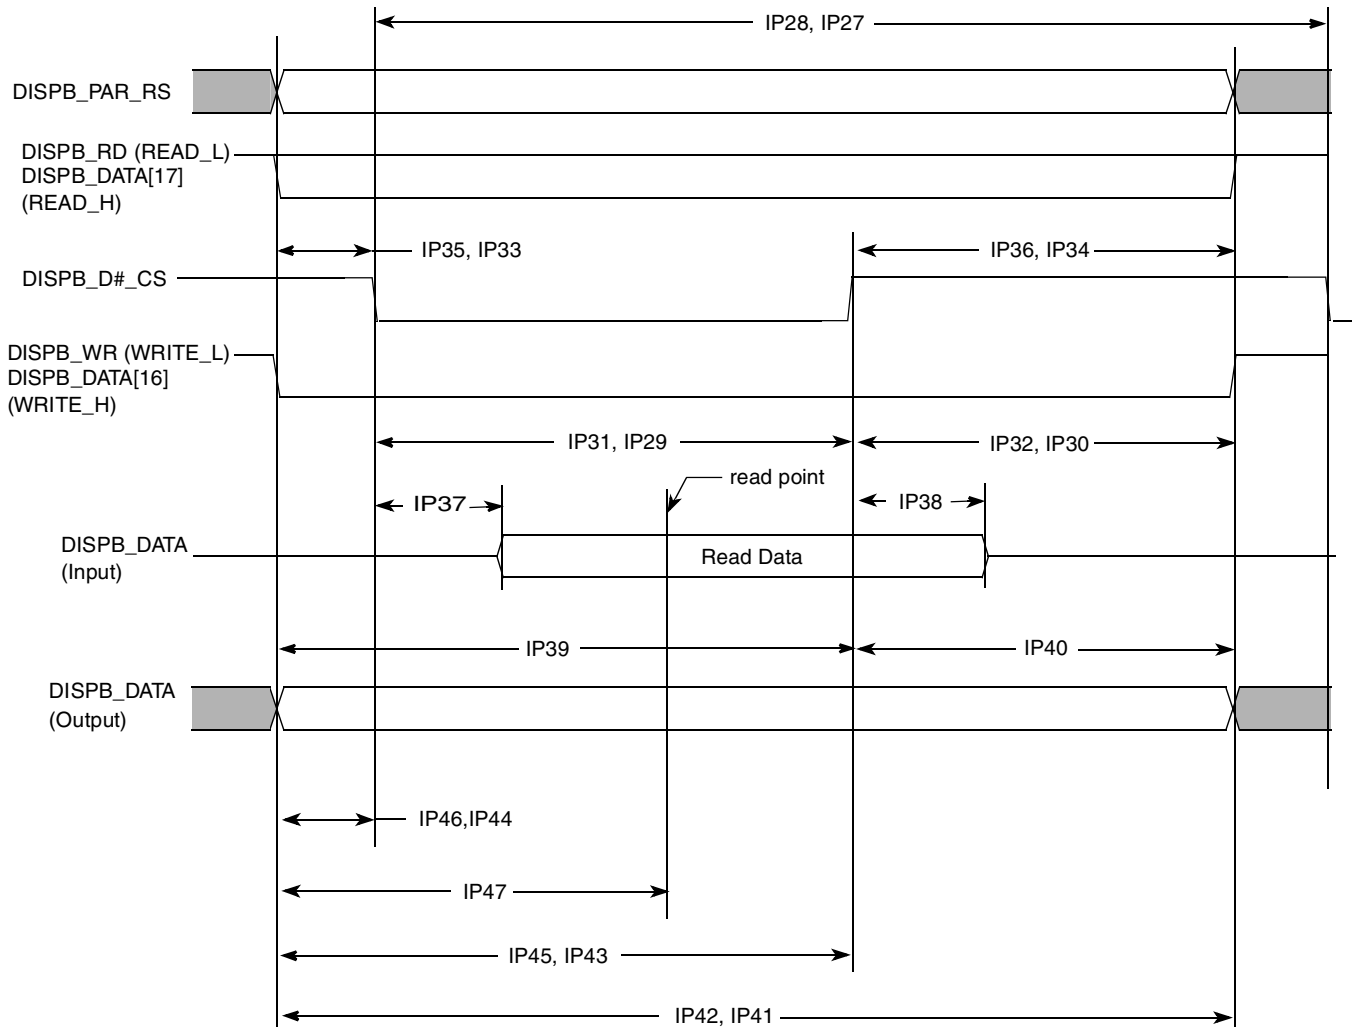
IP28, IP27

DISPB_PAR_RS

DISPB_RD (READ_L)
DISPB_DATA[17]
(READ_H)

IP35, IP33

IP36, IP34

DISPB_D#_CS

DISPB_WR (WRITE_L)
DISPB_DATA[16]
(WRITE_H)

IP31, IP29

IP32, IP30

read point

IP37

IP38

DISPB_DATA
(Input)

Read Data

IP39

IP40

DISPB_DATA
(Output)

IP46,IP44

IP47

IP45, IP43

IP42, IP41